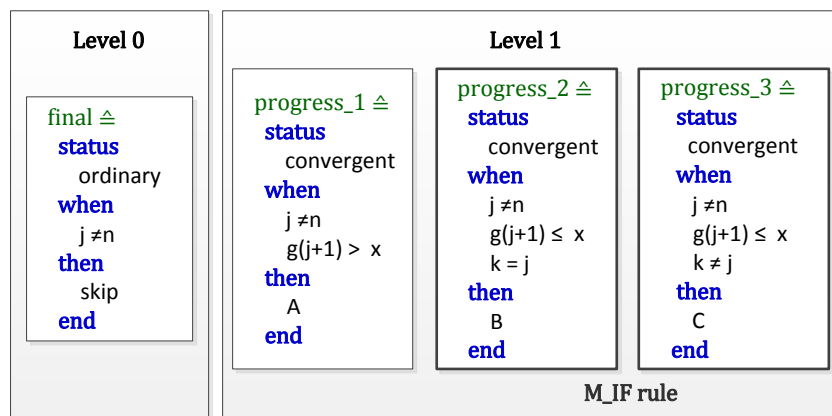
Level 0

final ≙
status
ordinary
when
j ≠n
then
skip
end

Level 1

progress_1 ≙
status
convergent
when
j ≠n
g(j+1) > x
then
A
end

progress_2 ≙
status
convergent
when
j ≠n
g(j+1) ≤ x
k = j
then
B
end

progress_3 ≙
status
convergent
when
j ≠n
g(j+1) ≤ x
k ≠ j
then
C
end

M_IF rule